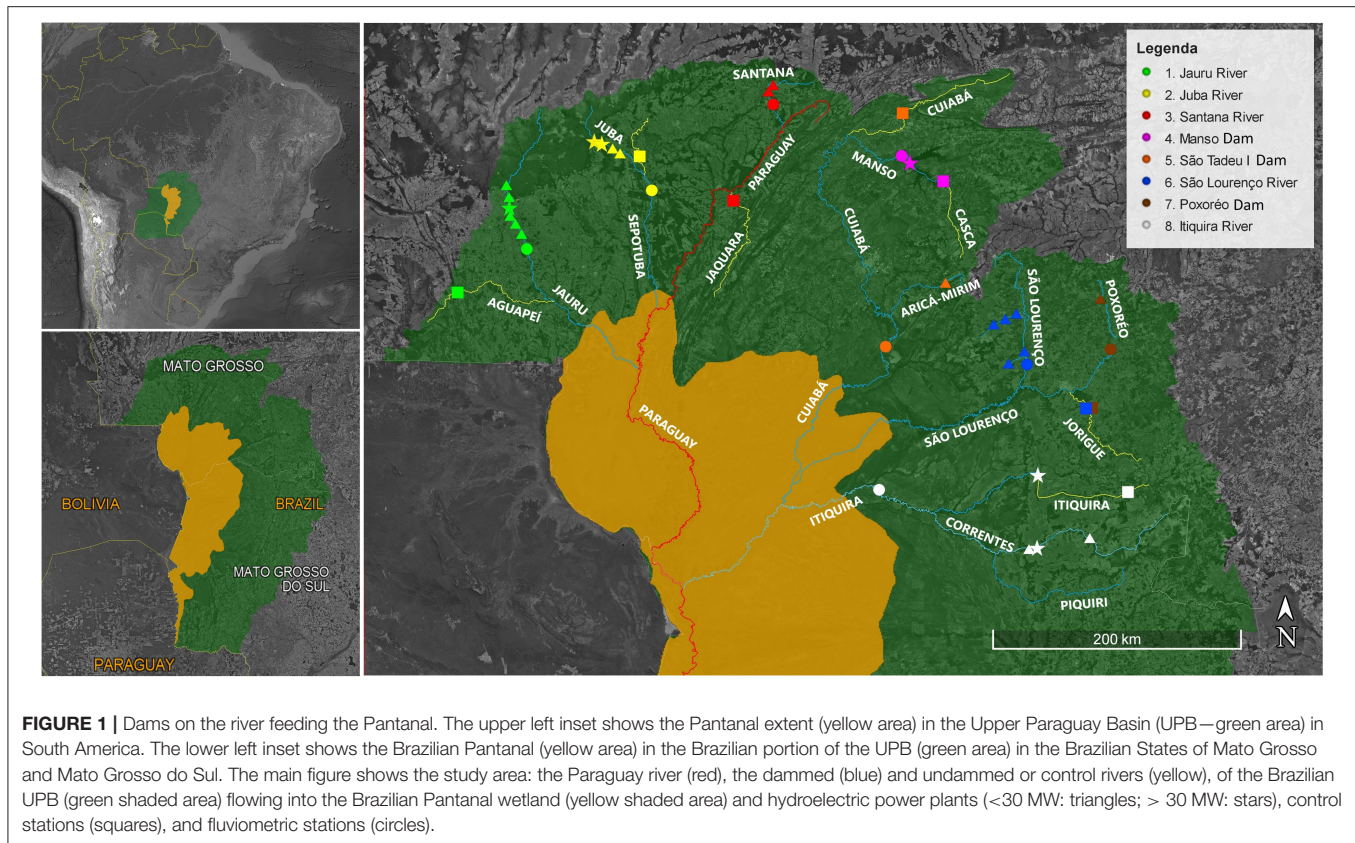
MATO GROSSO

BOLIVIA

BRAZIL

MATO GROSSO DO SUL

PARAGUAY

Legenda
1. Jauru River
2. Juba River
3. Santana River
4. Manso Dam
5. São Tadeu I Dam
6. São Lourenço River
7. Poxoréo Dam
8. Itiquira River

SANTANA
JUBA
PARAGUAY
CUIABÁ
MANSO
CASCA
SEPOTUBA
JAQUARA
CUIABÁ
JAURU
AGUAPEÍ
ARICÁ-MIRIM
SÃO LOURENÇO
POXORÉO
PARAGUAY
CUIABÁ
SÃO LOURENÇO
JORIGUE
ITIQUIRA
ITIQUIRA
CORRENTES
PIQUIRI
200 km
N

FIGURE 1 | Dams on the river feeding the Pantanal. The upper left inset shows the Pantanal extent (yellow area) in the Upper Paraguay Basin (UPB—green area) in South America. The lower left inset shows the Brazilian Pantanal (yellow area) in the Brazilian portion of the UPB (green area) in the Brazilian States of Mato Grosso and Mato Grosso do Sul. The main figure shows the study area: the Paraguay river (red), the dammed (blue) and undammed or control rivers (yellow), of the Brazilian UPB (green shaded area) flowing into the Brazilian Pantanal wetland (yellow shaded area) and hydroelectric power plants (<30 MW: triangles; > 30 MW: stars), control stations (squares), and fluviometric stations (circles).